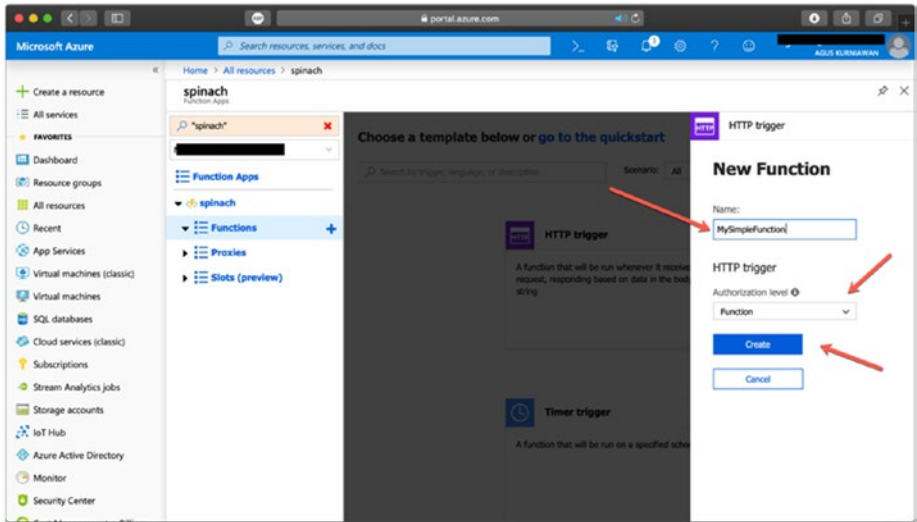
portal.azure.com

Microsoft Azure

Search resources, services, and docs

AGUS KURNIAWAN

«

Create a resource

All services

FAVORITES

Dashboard

Resource groups

All resources

Recent

App Services

Virtual machines (classic)

Virtual machines

SQL databases

Cloud services (classic)

Subscriptions

Stream Analytics jobs

Storage accounts

IoT Hub

Azure Active Directory

Monitor

Security Center

Home > All resources > spinach

spinach
Function Apps

"spinach"

Function Apps

spinach

Functions

Proxies

Slots (preview)

Choose a template below or go to the quickstart

Search by trigger, language, or description

Scenario: All

HTTP trigger

A function that will be run whenever it receive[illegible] request, responding based on data in the body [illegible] string

Timer trigger

A function that will be run on a specified sche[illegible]

HTTP trigger

New Function

Name:

MySimpleFunction

HTTP trigger

Authorization level

Function

Create

Cancel